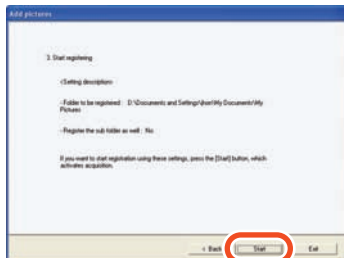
Add pictures

3. Start registering

<Setting description>

- Folder to be registered : D:\Documents and Settings\User\My Documents\My Pictures

- Register the sub folder as well : No

If you want to start registration using these settings, press the [Start] button, which activates acquisition.

< Back Start Exit